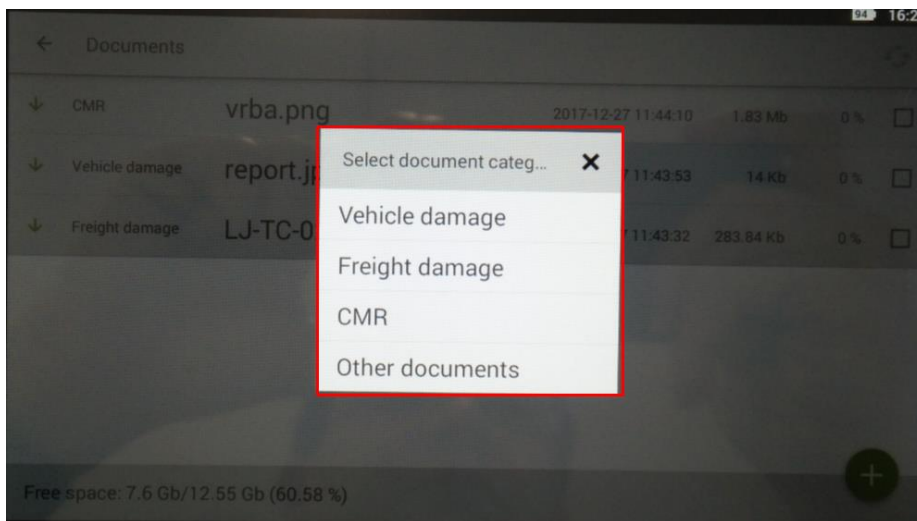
94 16:2

Documents

CMR vrba.png 2017-12-27 11:44:10 1.83 Mb 0 %

Vehicle damage report.jp 11:43:53 14 Kb 0 %

Freight damage LJ-TC-0 11:43:32 283.84 Kb 0 %

Select document categ... ×

Vehicle damage

Freight damage

CMR

Other documents

Free space: 7.6 Gb/12.55 Gb (60.58 %)

+